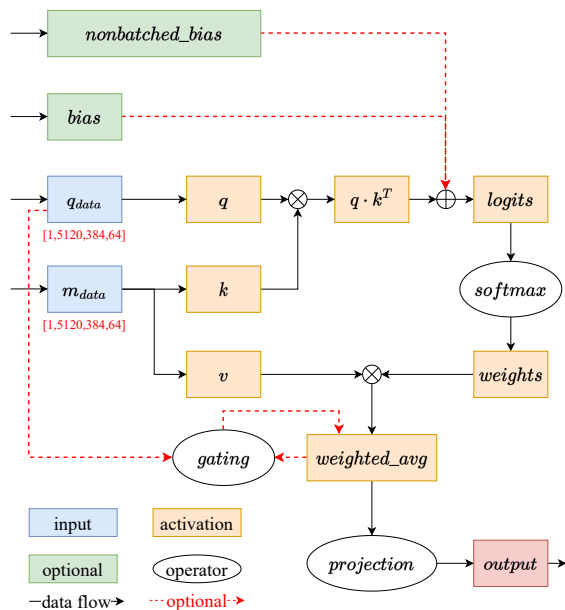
nonbatched_bias

bias

$q_{data}$

[1,5120,384,64]

$q$

$q \cdot k^T$

logits

$m_{data}$

[1,5120,384,64]

$k$

softmax

$v$

weights

gating

weighted_avg

input

activation

optional

operator

projection

output

data flow

optional